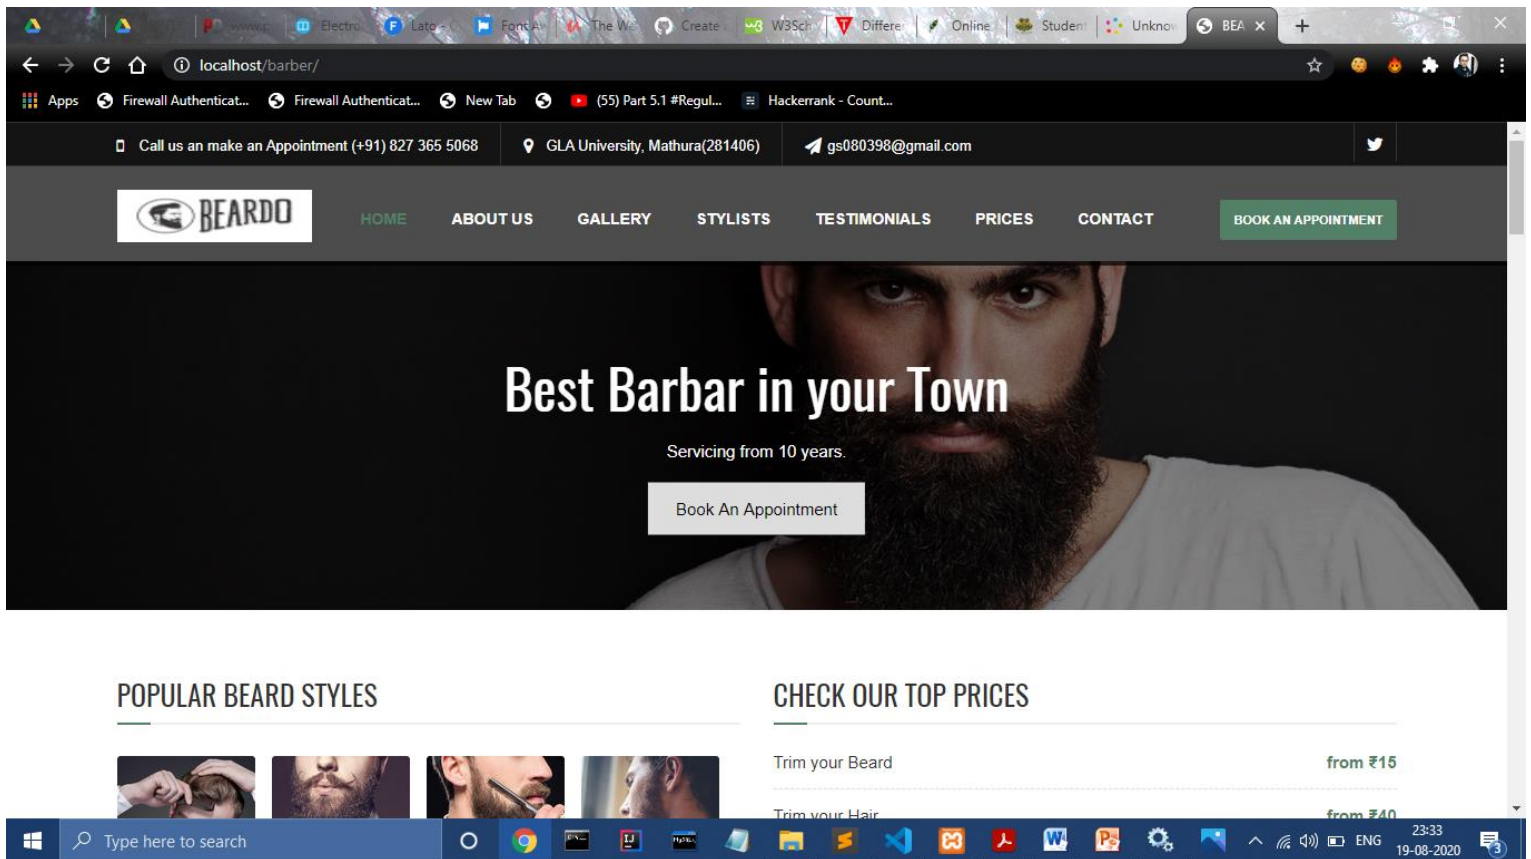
Electro Lato Font A The We Create W3Sch Differe Online Student Unknow BEA ×

localhost/barber/

Apps Firewall Authenticat... Firewall Authenticat... New Tab (55) Part 5.1 #Regul... Hackerrank - Count...

Call us an make an Appointment (+91) 827 365 5068 GLA University, Mathura(281406) gs080398@gmail.com

BEARDO

HOME ABOUT US GALLERY STYLISTS TESTIMONIALS PRICES CONTACT BOOK AN APPOINTMENT

Best Barbar in your Town

Servicing from 10 years.

Book An Appointment

POPULAR BEARD STYLES

CHECK OUR TOP PRICES

Trim your Beard from ₹15

Trim your Hair from ₹40

Type here to search

ENG 23:33 19-08-2020